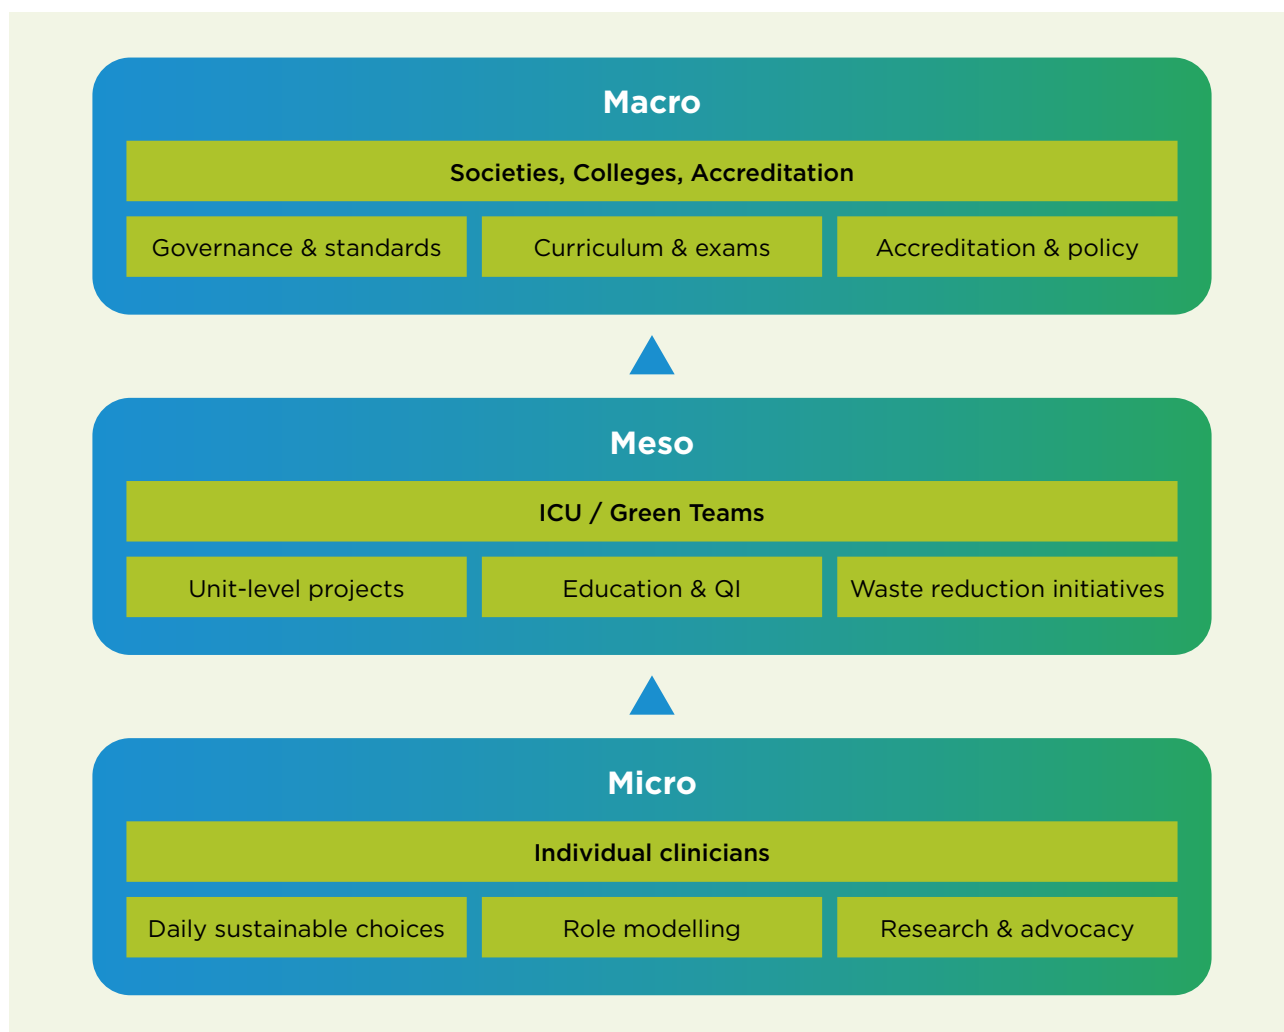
Macro

Societies, Colleges, Accreditation

Governance & standards

Curriculum & exams

Accreditation & policy

Meso

ICU / Green Teams

Unit-level projects

Education & QI

Waste reduction initiatives

Micro

Individual clinicians

Daily sustainable choices

Role modelling

Research & advocacy